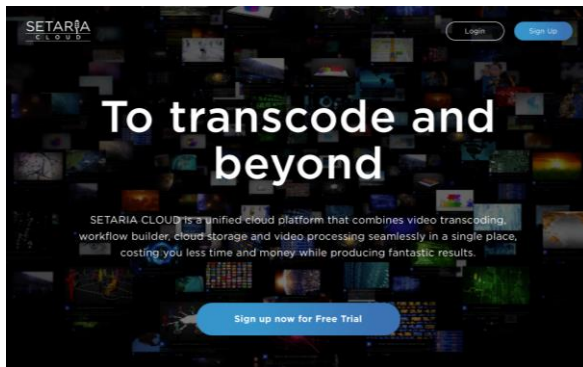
SETARIA CLOUD

Login

Sign Up

To transcode and beyond

SETARIA CLOUD is a unified cloud platform that combines video transcoding, workflow builder, cloud storage and video processing seamlessly in a single place, costing you less time and money while producing fantastic results.

Sign up now for Free Trial